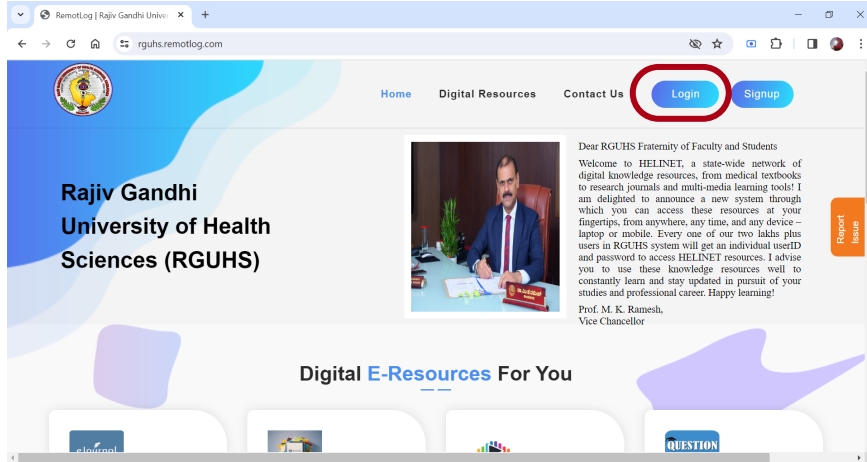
RemotLog | Rajiv Gandhi Unive ×
+

rguhs.remotlog.com

Home
Digital Resources
Contact Us
Login
Signup

Rajiv Gandhi University of Health Sciences (RGUHS)

Dear RGUHS Fraternity of Faculty and Students

Welcome to HELINET, a state-wide network of digital knowledge resources, from medical textbooks to research journals and multi-media learning tools! I am delighted to announce a new system through which you can access these resources at your fingertips, from anywhere, any time, and any device – laptop or mobile. Every one of our two lakhs plus users in RGUHS system will get an individual userID and password to access HELINET resources. I advise you to use these knowledge resources well to constantly learn and stay updated in pursuit of your studies and professional career. Happy learning!

Prof. M. K. Ramesh,
Vice Chancellor

Report Issue

Digital E-Resources For You

e-Journal
QUESTION